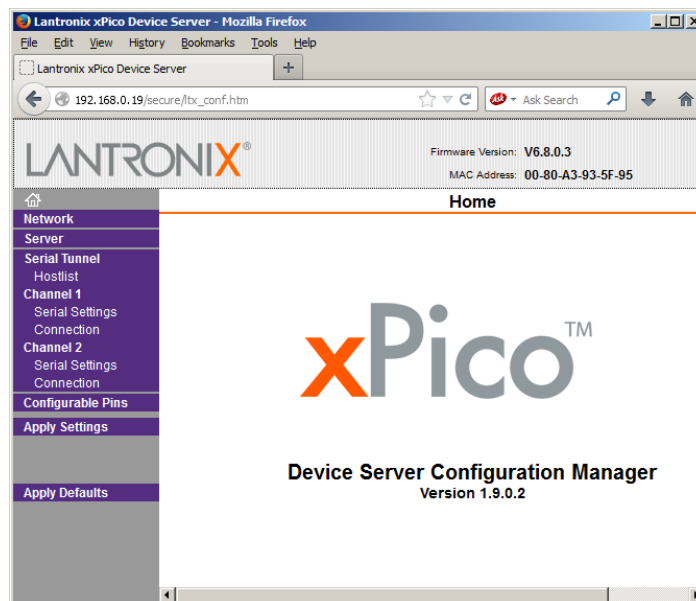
Lantronix xPico Device Server - Mozilla Firefox

File Edit View History Bookmarks Tools Help

Lantronix xPico Device Server

192.168.0.19/secure/ltx_conf.htm

Ask Search

LANTRONIX®

Firmware Version: V6.8.0.3
MAC Address: 00-80-A3-93-5F-95

Home

Network
Server
Serial Tunnel
Hostlist
Channel 1
Serial Settings
Connection
Channel 2
Serial Settings
Connection
Configurable Pins
Apply Settings

Apply Defaults

xPico™

Device Server Configuration Manager
Version 1.9.0.2